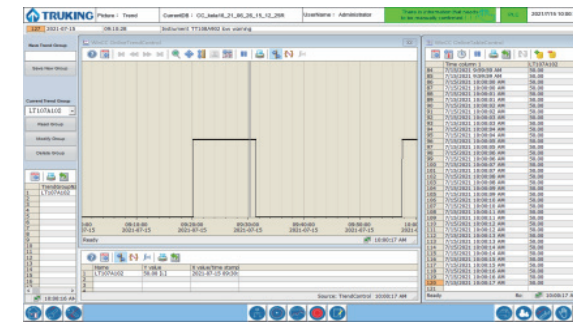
TRUKING Picture : Trend CurrentDB : CC_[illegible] UserName : Administrator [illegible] 2021/07/15

2021-07-15 09:18:28 Instrument TT108A102 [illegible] warning

Read Trend Group

Save New Group

Current Trend Group

LT107A102

Read Group

Modify Group

Delete Group

TrendGroupN
LT107A102

Ready

09:18:00 2021-07-15

09:20:00 2021-07-15

09:30:00 2021-07-15

09:40:00 2021-07-15

10:00:17 AM

| | Name | Y value | X value(time stamp) |
|---|---|---|---|
| 1 | LT107A102 | 58.08 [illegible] | 2021-07-15 09:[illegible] |

Source: TrendControl 10:00:17 AM

| | Time column | LT107A102 |
|---|---|---|
| 84 | 7/15/2021 9:09:58 AM | 58.08 |
| 85 | 7/15/2021 9:09:59 AM | 58.08 |
| 86 | 7/15/2021 10:00:00 AM | 58.08 |
| 87 | 7/15/2021 10:00:01 AM | 58.08 |
| 88 | 7/15/2021 10:00:01 AM | 58.08 |
| 89 | 7/15/2021 10:00:02 AM | 58.08 |
| 90 | 7/15/2021 10:00:03 AM | 58.08 |
| 91 | 7/15/2021 10:00:04 AM | 58.08 |
| 92 | 7/15/2021 10:00:04 AM | 58.08 |
| 93 | 7/15/2021 10:00:05 AM | 58.08 |
| 94 | 7/15/2021 10:00:05 AM | 58.08 |
| 95 | 7/15/2021 10:00:06 AM | 58.08 |
| 96 | 7/15/2021 10:00:06 AM | 58.08 |
| 97 | 7/15/2021 10:00:07 AM | 58.08 |
| 98 | 7/15/2021 10:00:07 AM | 58.08 |
| 99 | 7/15/2021 10:00:08 AM | 58.08 |
| 100 | 7/15/2021 10:00:08 AM | 58.08 |
| 101 | 7/15/2021 10:00:09 AM | 58.08 |
| 102 | 7/15/2021 10:00:09 AM | 58.08 |
| 103 | 7/15/2021 10:00:10 AM | 58.08 |
| 104 | 7/15/2021 10:00:10 AM | 58.08 |
| 105 | 7/15/2021 10:00:11 AM | 58.08 |
| 106 | 7/15/2021 10:00:11 AM | 58.08 |
| 107 | 7/15/2021 10:00:12 AM | 58.08 |
| 108 | 7/15/2021 10:00:12 AM | 58.08 |
| 109 | 7/15/2021 10:00:13 AM | 58.08 |
| 110 | 7/15/2021 10:00:13 AM | 58.08 |
| 111 | 7/15/2021 10:00:14 AM | 58.08 |
| 112 | 7/15/2021 10:00:14 AM | 58.08 |
| 113 | 7/15/2021 10:00:15 AM | 58.08 |
| 114 | 7/15/2021 10:00:15 AM | 58.08 |
| 115 | 7/15/2021 10:00:16 AM | 58.08 |
| 116 | 7/15/2021 10:00:16 AM | 58.08 |
| 117 | 7/15/2021 10:00:17 AM | 58.08 |

Ready 10:00:17 AM

10:00:18 AM